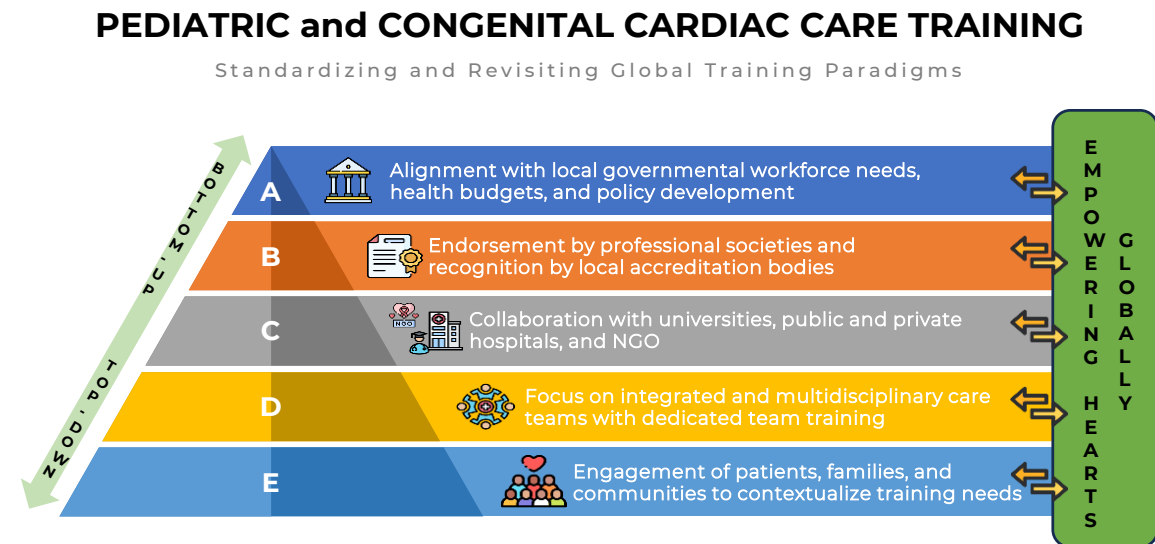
PEDIATRIC and CONGENITAL CARDIAC CARE TRAINING

Standardizing and Revisiting Global Training Paradigms

BOTTOM, UP

TOP, DOWN

A Alignment with local governmental workforce needs, health budgets, and policy development

B Endorsement by professional societies and recognition by local accreditation bodies

C Collaboration with universities, public and private hospitals, and NGO

NGO

D Focus on integrated and multidisciplinary care teams with dedicated team training

E Engagement of patients, families, and communities to contextualize training needs

EMPOWERING HEARTS GLOBALLY